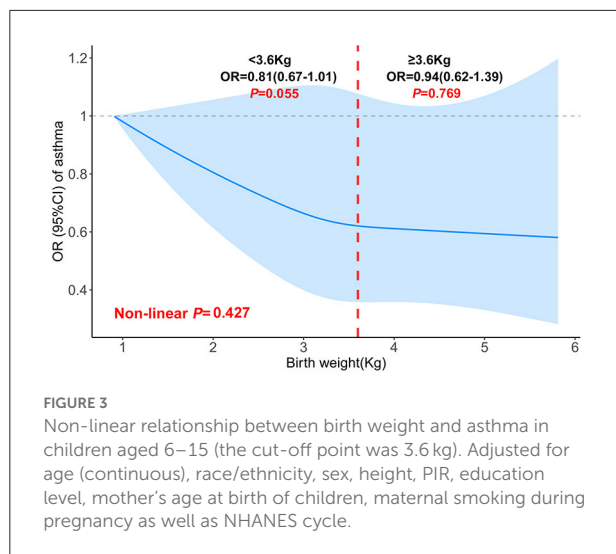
<3.6Kg
OR=0.81(0.67-1.01)
$P$=0.055

≥3.6Kg
OR=0.94(0.62-1.39)
$P$=0.769

OR (95%CI) of asthma

1.2
1
0.8
0.6
0.4

Non-linear $P$= 0.427

1
2
3
4
5
6

Birth weight(Kg)

FIGURE 3

Non-linear relationship between birth weight and asthma in children aged 6–15 (the cut-off point was 3.6 kg). Adjusted for age (continuous), race/ethnicity, sex, height, PIR, education level, mother's age at birth of children, maternal smoking during pregnancy as well as NHANES cycle.